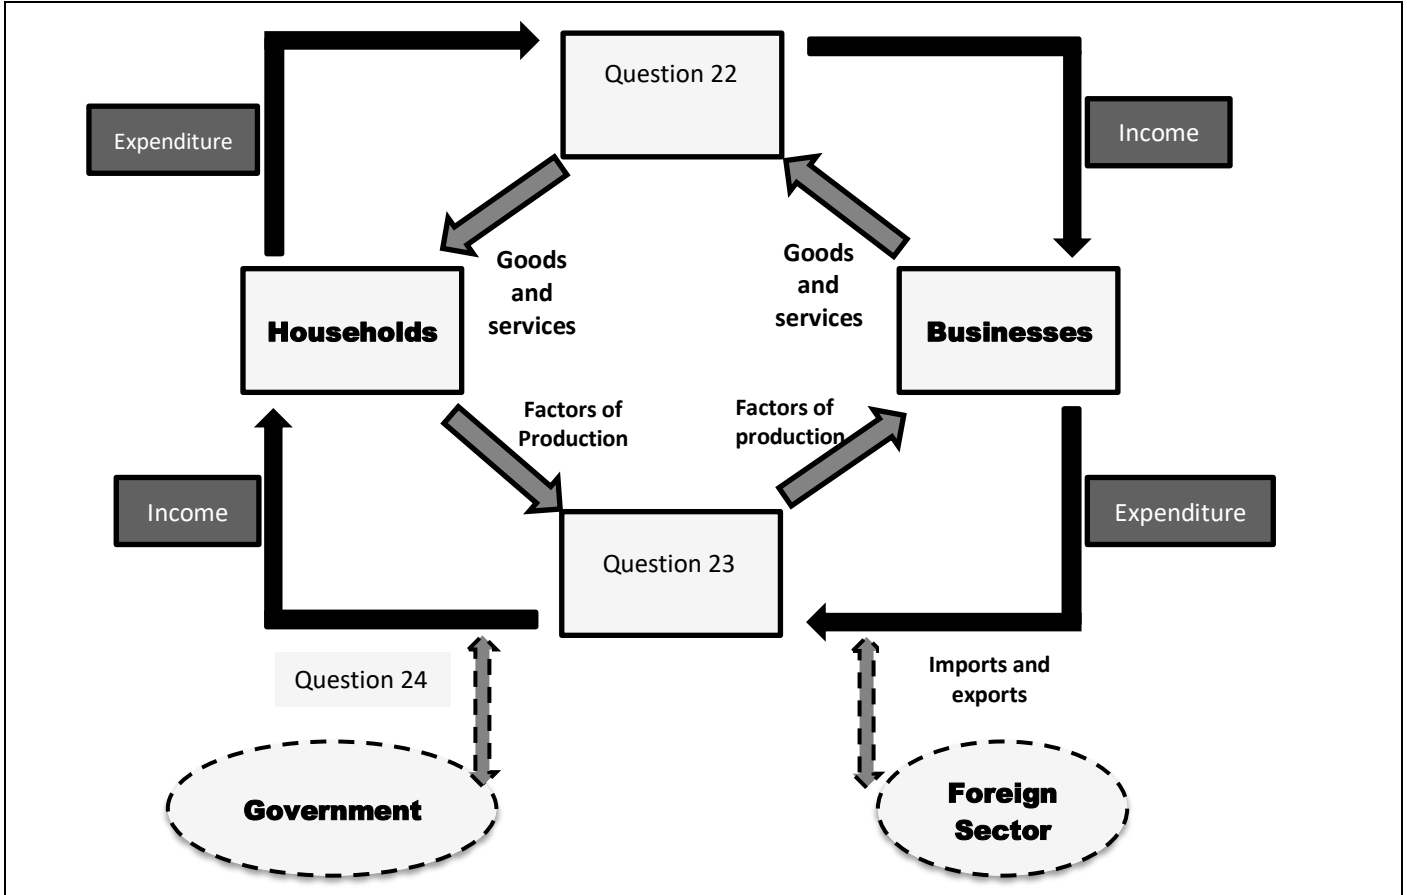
Expenditure

Question 22

Income

Goods and services

Goods and services

Households

Businesses

Factors of Production

Factors of production

Income

Expenditure

Question 23

Question 24

Imports and exports

Government

Foreign Sector